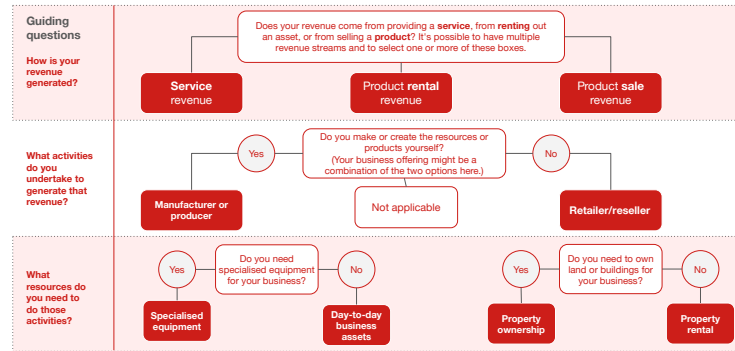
Guiding questions

How is your revenue generated?

Does your revenue come from providing a **service**, from **renting** out an asset, or from selling a **product**? It's possible to have multiple revenue streams and to select one or more of these boxes.

**Service** revenue

Product **rental** revenue

Product **sale** revenue

What activities do you undertake to generate that revenue?

Yes

Do you make or create the resources or products yourself? (Your business offering might be a combination of the two options here.)

No

Manufacturer or producer

Not applicable

Retailer/reseller

What resources do you need to do those activities?

Yes

Do you need specialised equipment for your business?

No

Yes

Do you need to own land or buildings for your business?

No

Specialised equipment

Day-to-day business assets

Property ownership

Property rental